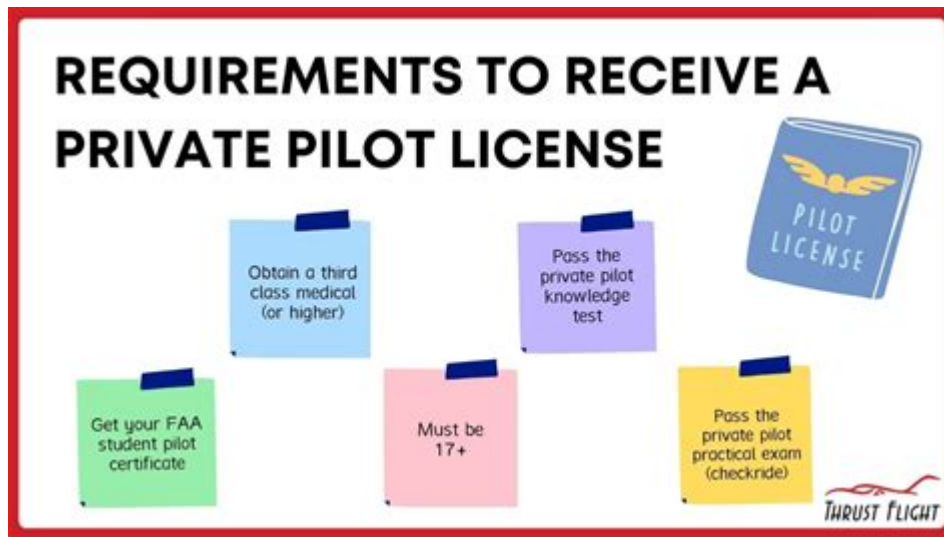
REQUIREMENTS TO RECEIVE A PRIVATE PILOT LICENSE

PILOT LICENSE

Obtain a third class medical (or higher)

Pass the private pilot knowledge test

Get your FAA student pilot certificate

Must be 17+

Pass the private pilot practical exam (checkride)

THRUST FLIGHT